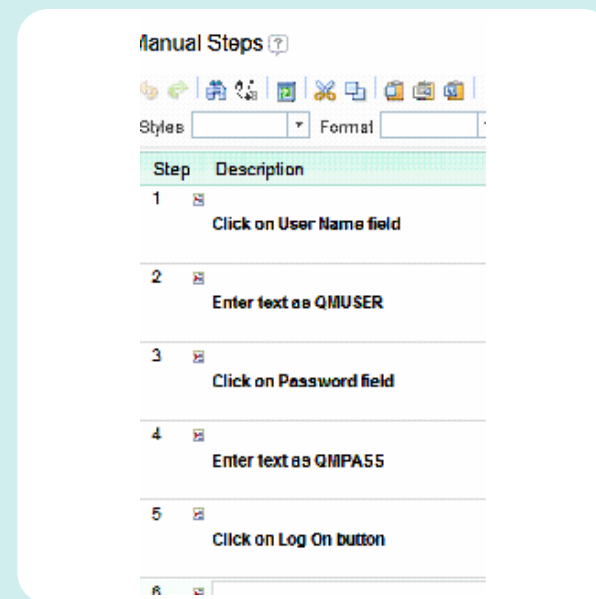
Manual Steps ?

Styles Format

| Step | Description |
|---|---|
| 1 | Click on User Name field |
| 2 | Enter text as QMUSER |
| 3 | Click on Password field |
| 4 | Enter text as QMPASS |
| 5 | Click on Log On button |
| 6 | |